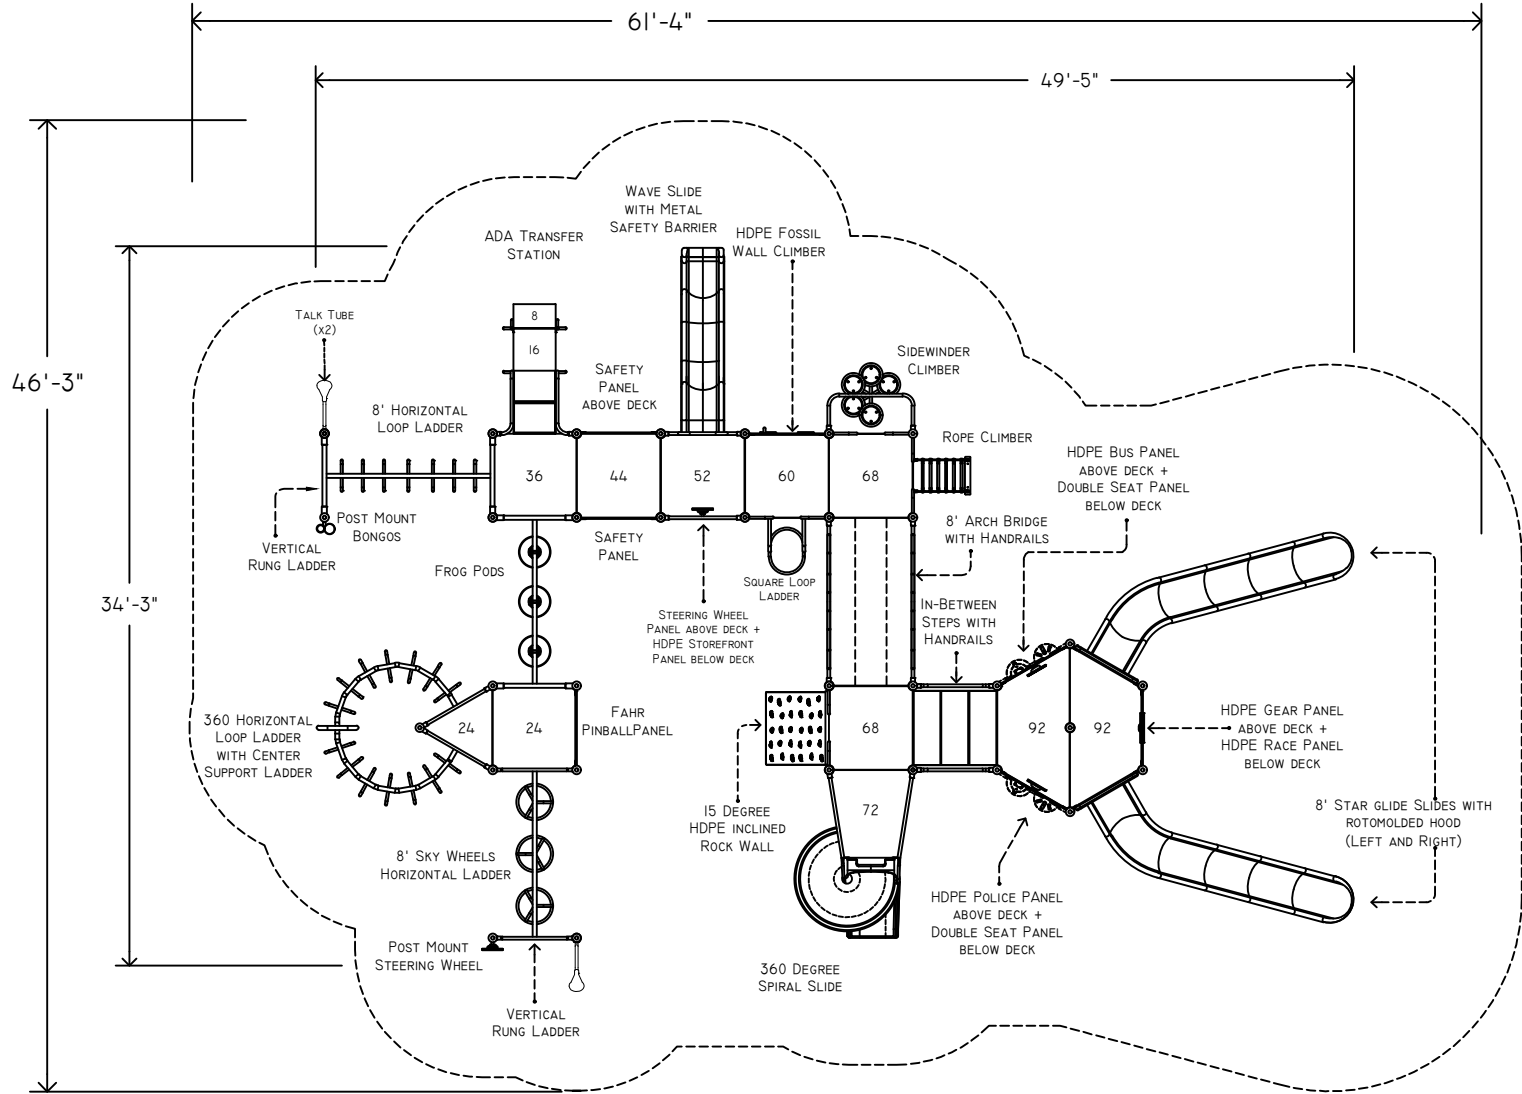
61'-4"

49'-5"

46'-3"

34'-3"

Wave Slide with Metal Safety Barrier

ADA Transfer Station

HDPE Fossil Wall Climber

Talk Tube (x2)

8

16

Safety Panel above deck

Sidewinder Climber

8' Horizontal Loop Ladder

Rope Climber

36

44

52

60

68

HDPE Bus Panel above deck + Double Seat Panel below deck

Post Mount Bongos

Vertical Rung Ladder

Safety Panel

8' Arch Bridge with Handrails

Frog Pods

Square Loop Ladder

Steering Wheel Panel above deck + HDPE Storefront Panel below deck

In-Between Steps with Handrails

360 Horizontal Loop Ladder with Center Support Ladder

24

24

Fahr PinballPanel

68

92

92

HDPE Gear Panel above deck + HDPE Race Panel below deck

72

15 Degree HDPE inclined Rock Wall

8' Star glide Slides with rotomolded hood (Left and Right)

8' Sky Wheels Horizontal Ladder

HDPE Police PAnel above deck + Double Seat Panel below deck

Post Mount Steering Wheel

360 Degree Spiral Slide

Vertical Rung Ladder